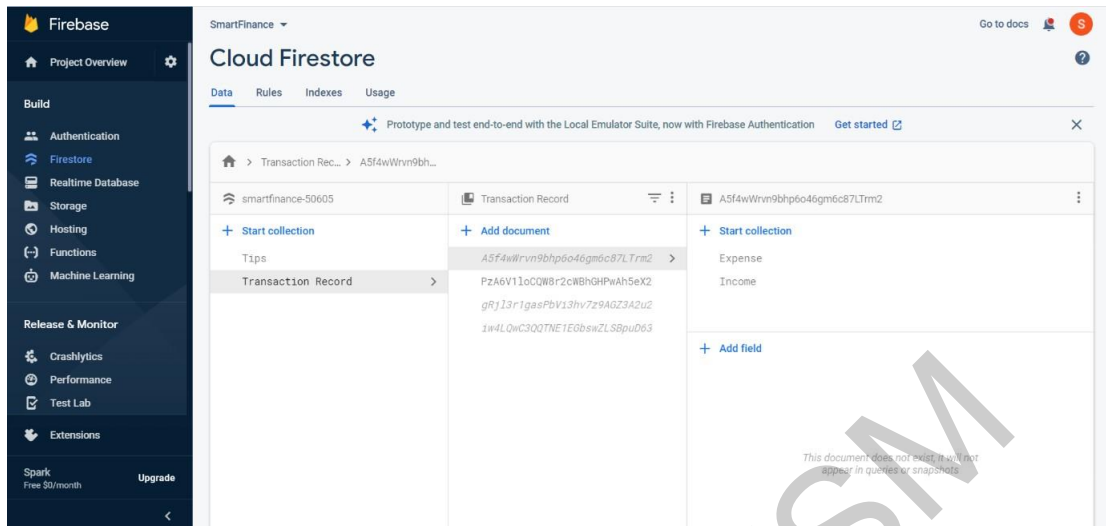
Firebase

Project Overview

Build

Authentication
Firestore
Realtime Database
Storage
Hosting
Functions
Machine Learning

Release & Monitor

Crashlytics
Performance
Test Lab

Extensions

Spark
Free $0/month
Upgrade

SmartFinance

Go to docs

S

Cloud Firestore

Data Rules Indexes Usage

Prototype and test end-to-end with the Local Emulator Suite, now with Firebase Authentication Get started

> Transaction Rec... > A5f4wWrvn9bh...

smartfinance-50605

+ Start collection

Tips
Transaction Record >

Transaction Record

+ Add document

A5f4wWrvn9bhp6o46gm6c87LTrm2 >
PzA6V1loCQW8r2cWBhGHPwAh5eX2
gRjl3r1gasPbV13hv7z9AGZ3A2u2
1w4LQwC3QQTNE1EGbswZLSBpuD63

A5f4wWrvn9bhp6o46gm6c87LTrm2

+ Start collection

Expense
Income

+ Add field

This document does not exist, it will not appear in queries or snapshots